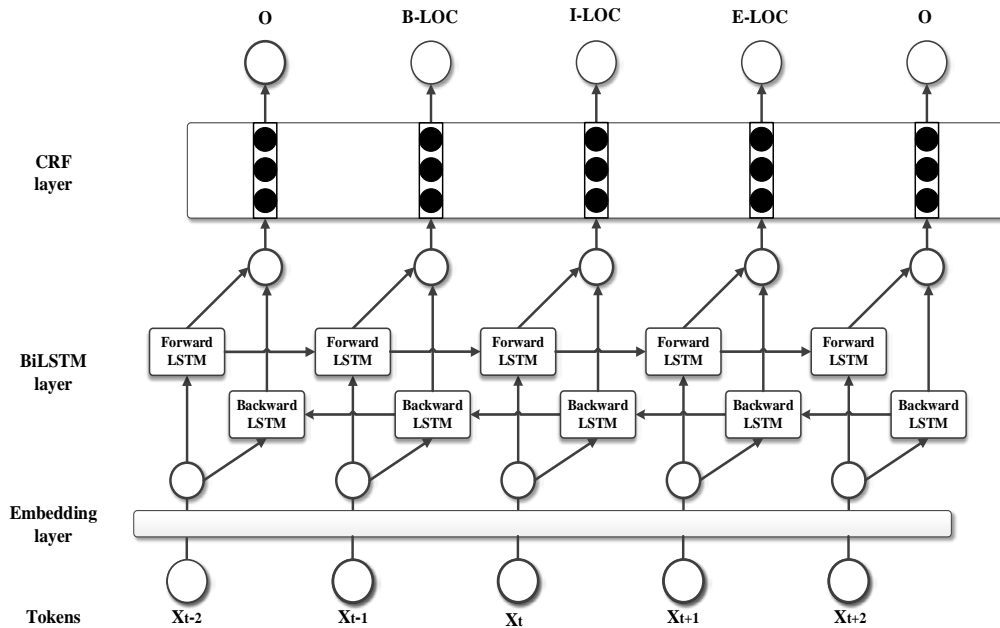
O B-LOC I-LOC E-LOC O

CRF layer

Forward LSTM Forward LSTM Forward LSTM Forward LSTM Forward LSTM

BiLSTM layer

Backward LSTM Backward LSTM Backward LSTM Backward LSTM Backward LSTM

Embedding layer

Tokens $X_{t-2}$ $X_{t-1}$ $X_t$ $X_{t+1}$ $X_{t+2}$